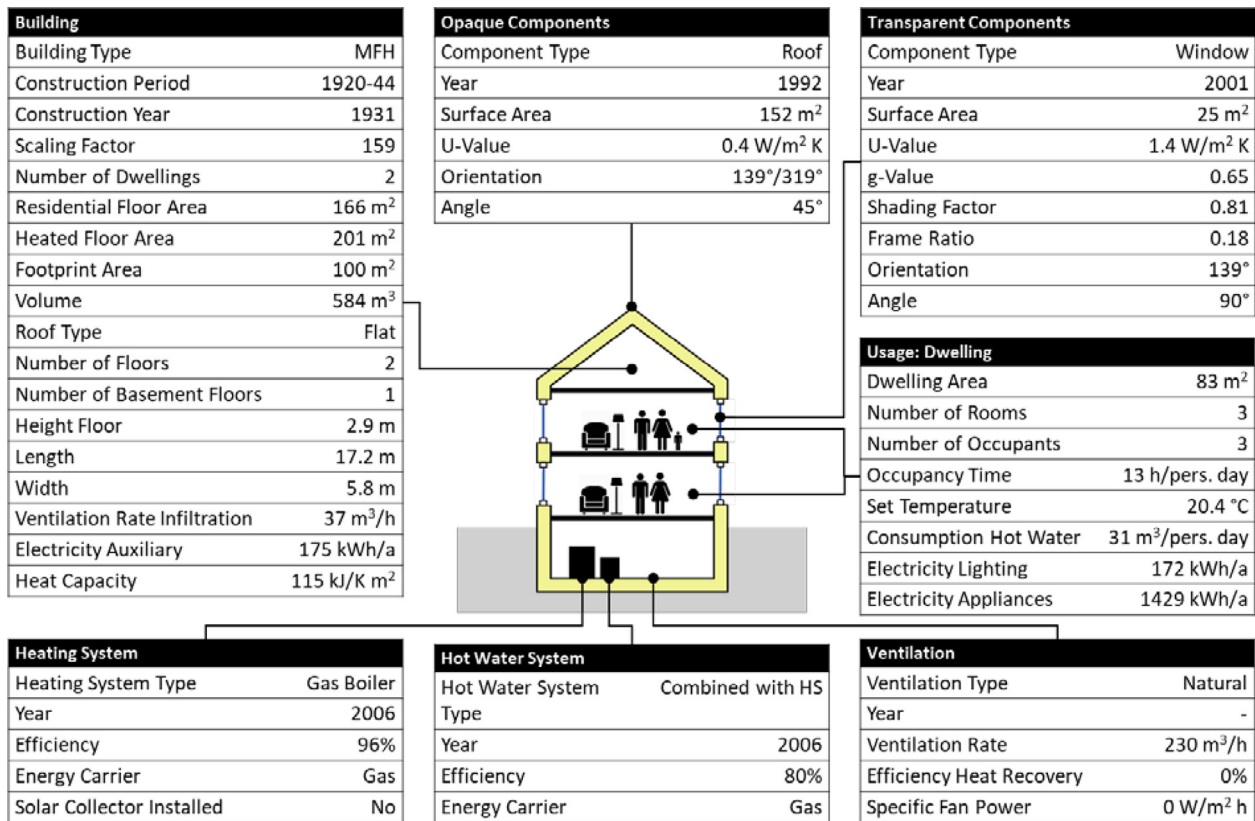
| Building | |
|---|---|
| Building Type | MFH |
| Construction Period | 1920-44 |
| Construction Year | 1931 |
| Scaling Factor | 159 |
| Number of Dwellings | 2 |
| Residential Floor Area | 166 $m^2$ |
| Heated Floor Area | 201 $m^2$ |
| Footprint Area | 100 $m^2$ |
| Volume | 584 $m^3$ |
| Roof Type | Flat |
| Number of Floors | 2 |
| Number of Basement Floors | 1 |
| Height Floor | 2.9 m |
| Length | 17.2 m |
| Width | 5.8 m |
| Ventilation Rate Infiltration | 37 $m^3$/h |
| Electricity Auxiliary | 175 kWh/a |
| Heat Capacity | 115 kJ/K $m^2$ |

| Opaque Components | |
|---|---|
| Component Type | Roof |
| Year | 1992 |
| Surface Area | 152 $m^2$ |
| U-Value | 0.4 W/$m^2$ K |
| Orientation | 139°/319° |
| Angle | 45° |

| Transparent Components | |
|---|---|
| Component Type | Window |
| Year | 2001 |
| Surface Area | 25 $m^2$ |
| U-Value | 1.4 W/$m^2$ K |
| g-Value | 0.65 |
| Shading Factor | 0.81 |
| Frame Ratio | 0.18 |
| Orientation | 139° |
| Angle | 90° |

| Usage: Dwelling | |
|---|---|
| Dwelling Area | 83 $m^2$ |
| Number of Rooms | 3 |
| Number of Occupants | 3 |
| Occupancy Time | 13 h/pers. day |
| Set Temperature | 20.4 °C |
| Consumption Hot Water | 31 $m^3$/pers. day |
| Electricity Lighting | 172 kWh/a |
| Electricity Appliances | 1429 kWh/a |

| Heating System | |
|---|---|
| Heating System Type | Gas Boiler |
| Year | 2006 |
| Efficiency | 96% |
| Energy Carrier | Gas |
| Solar Collector Installed | No |

| Hot Water System | |
|---|---|
| Hot Water System Type | Combined with HS |
| Year | 2006 |
| Efficiency | 80% |
| Energy Carrier | Gas |

| Ventilation | |
|---|---|
| Ventilation Type | Natural |
| Year | - |
| Ventilation Rate | 230 $m^3$/h |
| Efficiency Heat Recovery | 0% |
| Specific Fan Power | 0 W/$m^2$ h |